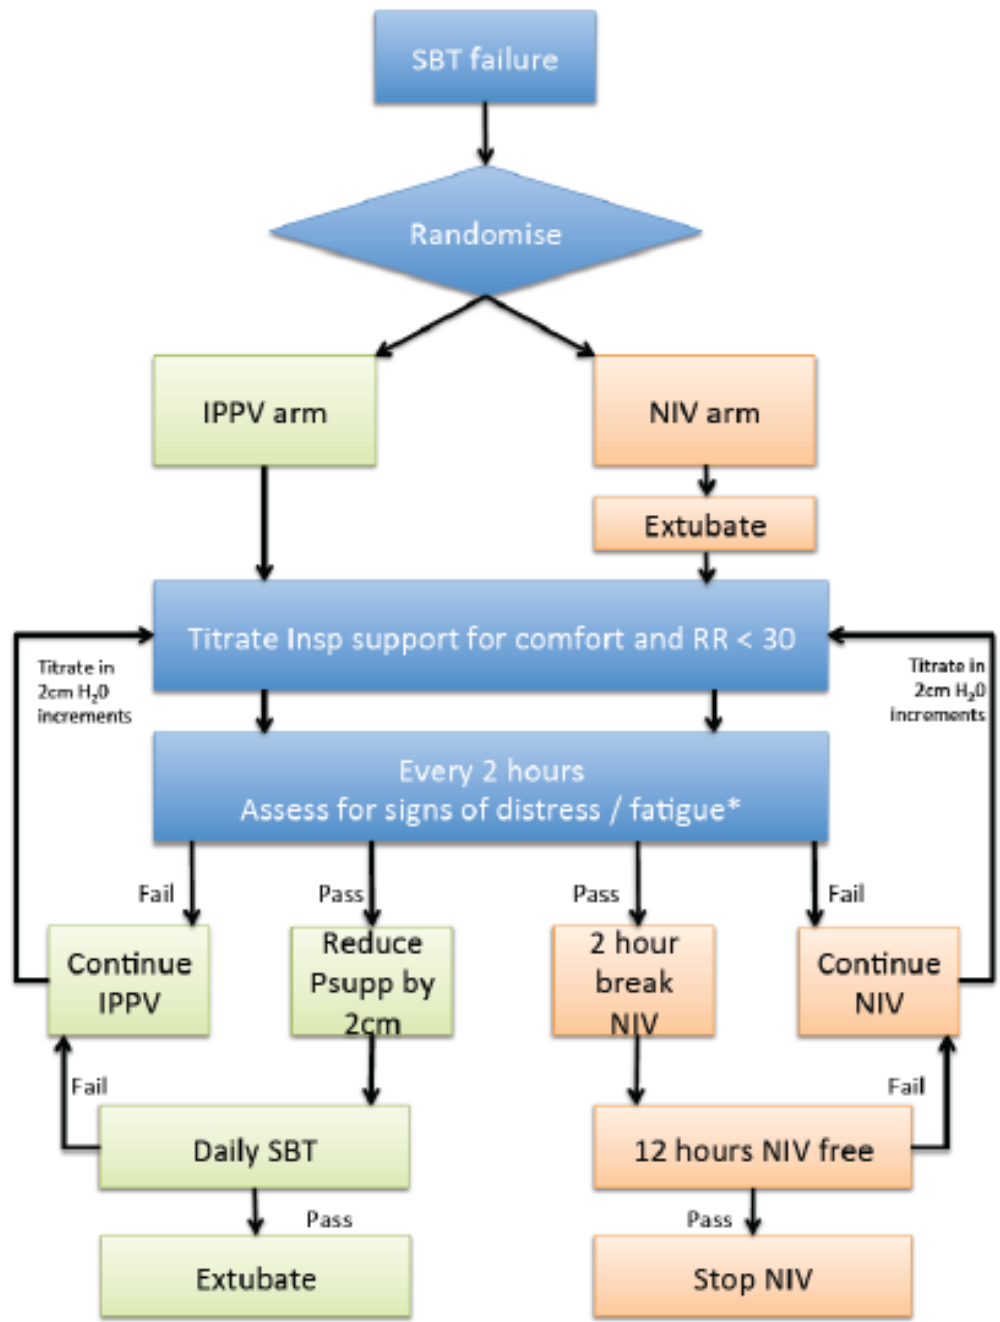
SBT failure

Randomise

IPPV arm

NIV arm

Extubate

Titrate Insp support for comfort and RR < 30

Titrate in 2cm $H_2O$ increments

Titrate in 2cm $H_2O$ increments

Every 2 hours
Assess for signs of distress / fatigue*

Fail

Pass

Pass

Fail

Continue IPPV

Reduce Psupp by 2cm

2 hour break NIV

Continue NIV

Fail

Fail

Daily SBT

12 hours NIV free

Pass

Pass

Extubate

Stop NIV